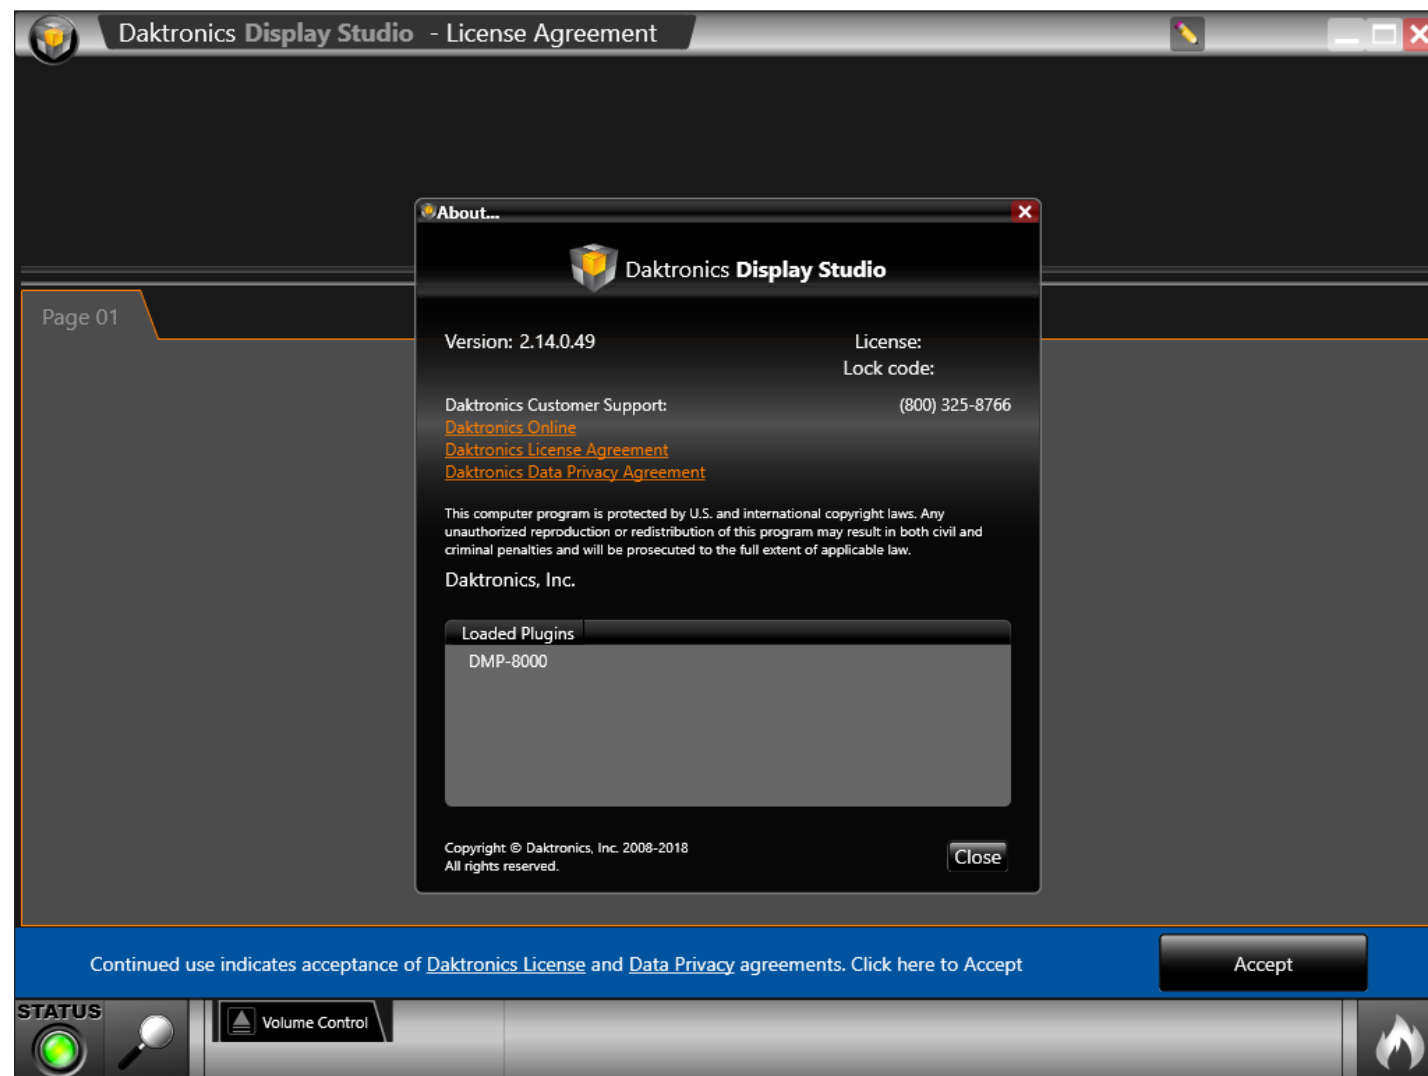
Daktronics Display Studio - License Agreement

Page 01

About...

Daktronics Display Studio

Version: 2.14.0.49

License:
Lock code:

Daktronics Customer Support:
(800) 325-8766
Daktronics Online
Daktronics License Agreement
Daktronics Data Privacy Agreement

This computer program is protected by U.S. and international copyright laws. Any unauthorized reproduction or redistribution of this program may result in both civil and criminal penalties and will be prosecuted to the full extent of applicable law.

Daktronics, Inc.

Loaded Plugins
DMP-8000

Copyright © Daktronics, Inc. 2008-2018
All rights reserved.

Close

Continued use indicates acceptance of Daktronics License and Data Privacy agreements. Click here to Accept

Accept

STATUS

Volume Control